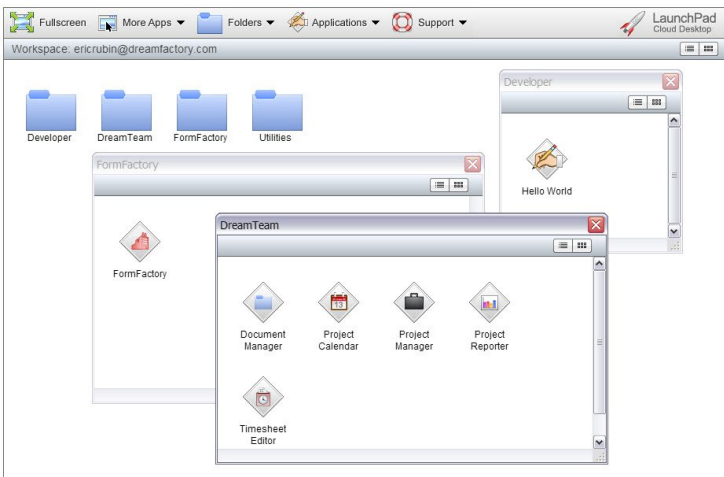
Fullscreen More Apps ▼ Folders ▼ Applications ▼ Support ▼ LaunchPad Cloud Desktop

Workspace: ericrubin@dreamfactory.com

Developer DreamTeam FormFactory Utilities

Developer

Hello World

FormFactory

FormFactory

DreamTeam

Document Manager

Project Calendar

Project Manager

Project Reporter

Timesheet Editor